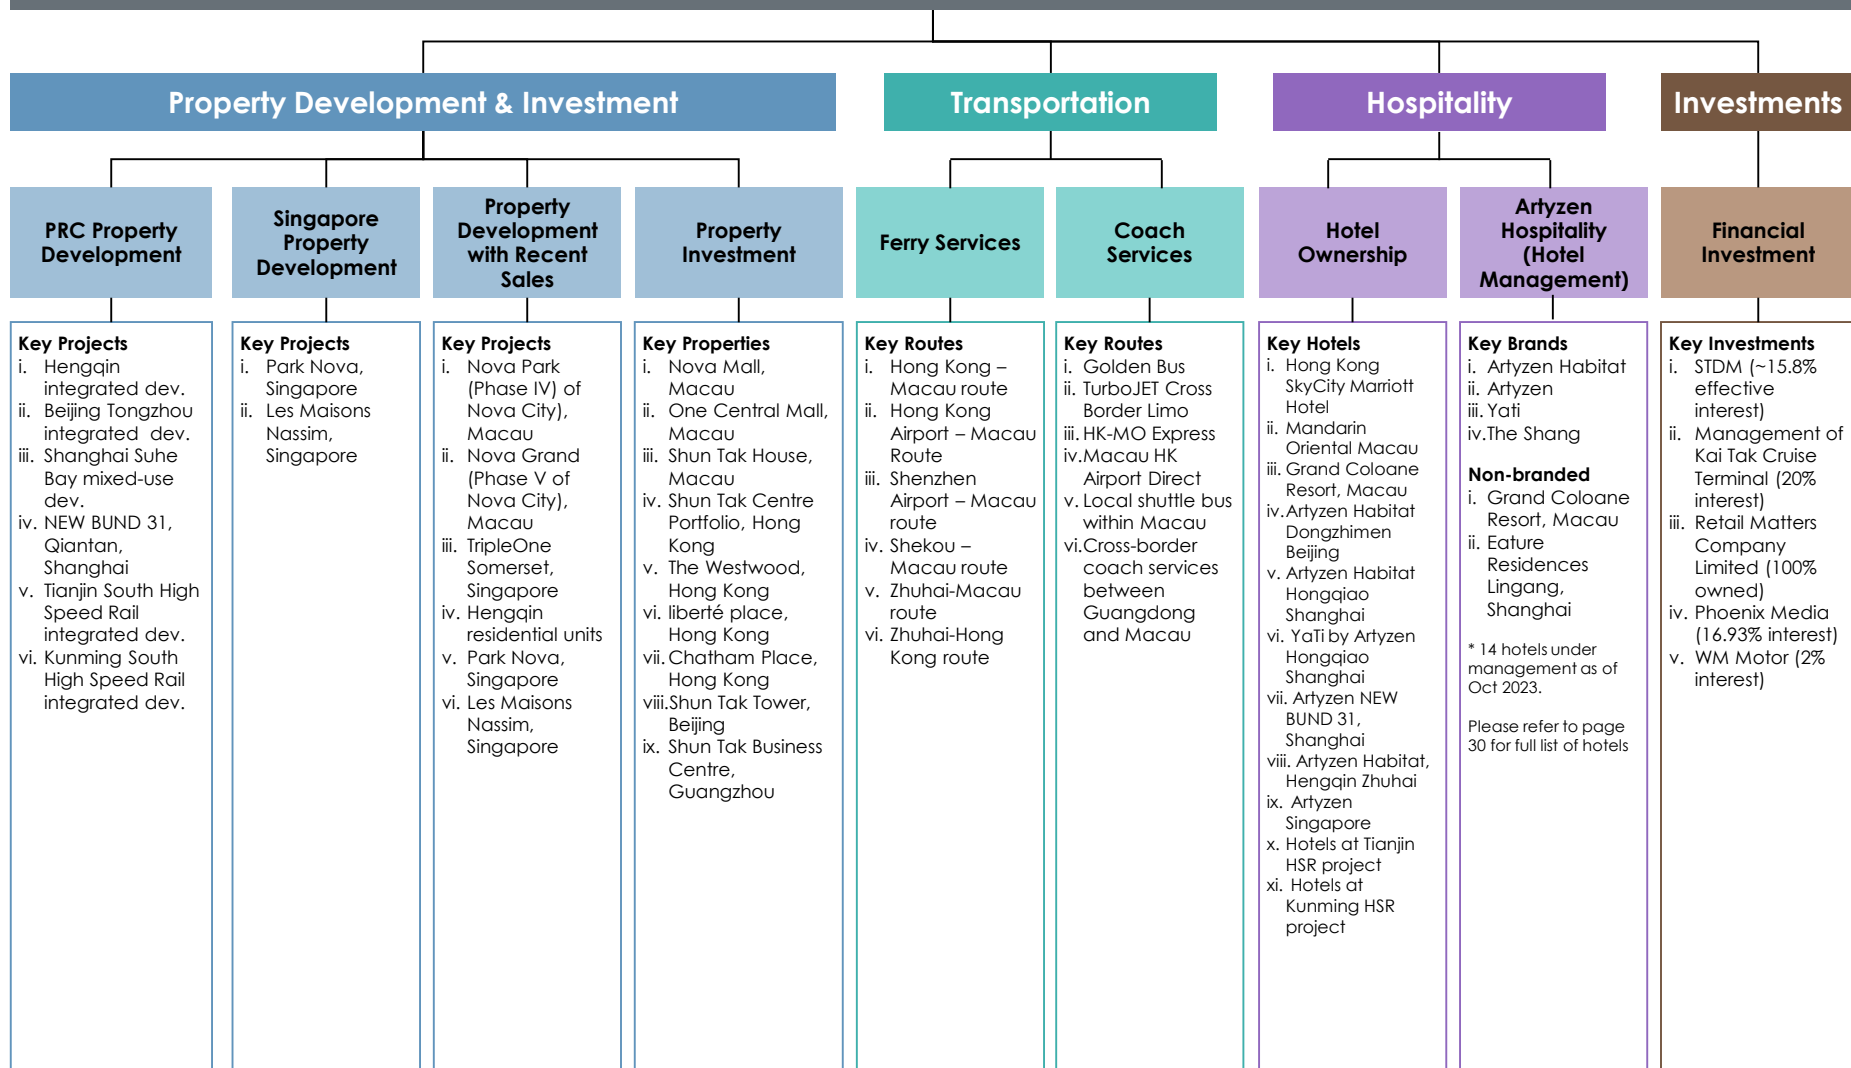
Property Development & Investment

Transportation

Hospitality

Investments

PRC Property Development

Singapore Property Development

Property Development with Recent Sales

Property Investment

Ferry Services

Coach Services

Hotel Ownership

Artyzen Hospitality (Hotel Management)

Financial Investment

Key Projects
i. Hengqin integrated dev.
ii. Beijing Tongzhou integrated dev.
iii. Shanghai Suhe Bay mixed-use dev.
iv. NEW BUND 31, Qiantan, Shanghai
v. Tianjin South High Speed Rail integrated dev.
vi. Kunming South High Speed Rail integrated dev.

Key Projects
i. Park Nova, Singapore
ii. Les Maisons Nassim, Singapore

Key Projects
i. Nova Park (Phase IV) of Nova City), Macau
ii. Nova Grand (Phase V of Nova City), Macau
iii. TripleOne Somerset, Singapore
iv. Hengqin residential units
v. Park Nova, Singapore
vi. Les Maisons Nassim, Singapore

Key Properties
i. Nova Mall, Macau
ii. One Central Mall, Macau
iii. Shun Tak House, Macau
iv. Shun Tak Centre Portfolio, Hong Kong
v. The Westwood, Hong Kong
vi. liberté place, Hong Kong
vii. Chatham Place, Hong Kong
viii. Shun Tak Tower, Beijing
ix. Shun Tak Business Centre, Guangzhou

Key Routes
i. Hong Kong – Macau route
ii. Hong Kong Airport – Macau Route
iii. Shenzhen Airport – Macau route
iv. Shekou – Macau route
v. Zhuhai-Macau route
vi. Zhuhai-Hong Kong route

Key Routes
i. Golden Bus
ii. TurboJET Cross Border Limo
iii. HK-MO Express
iv. Macau HK Airport Direct
v. Local shuttle bus within Macau
vi. Cross-border coach services between Guangdong and Macau

Key Hotels
i. Hong Kong SkyCity Marriott Hotel
ii. Mandarin Oriental Macau
iii. Grand Coloane Resort, Macau
iv. Artyzen Habitat Dongzhimen Beijing
v. Artyzen Habitat Hongqiao Shanghai
vi. YaTi by Artyzen Hongqiao Shanghai
vii. Artyzen NEW BUND 31, Shanghai
viii. Artyzen Habitat, Hengqin Zhuhai
ix. Artyzen Singapore
x. Hotels at Tianjin HSR project
xi. Hotels at Kunming HSR project

Key Brands
i. Artyzen Habitat
ii. Artyzen
iii. Yati
iv. The Shang

Non-branded
i. Grand Coloane Resort, Macau
ii. Eature Residences Lingang, Shanghai

* 14 hotels under management as of Oct 2023.

Please refer to page 30 for full list of hotels

Key Investments
i. STDM (~15.8% effective interest)
ii. Management of Kai Tak Cruise Terminal (20% interest)
iii. Retail Matters Company Limited (100% owned)
iv. Phoenix Media (16.93% interest)
v. WM Motor (2% interest)